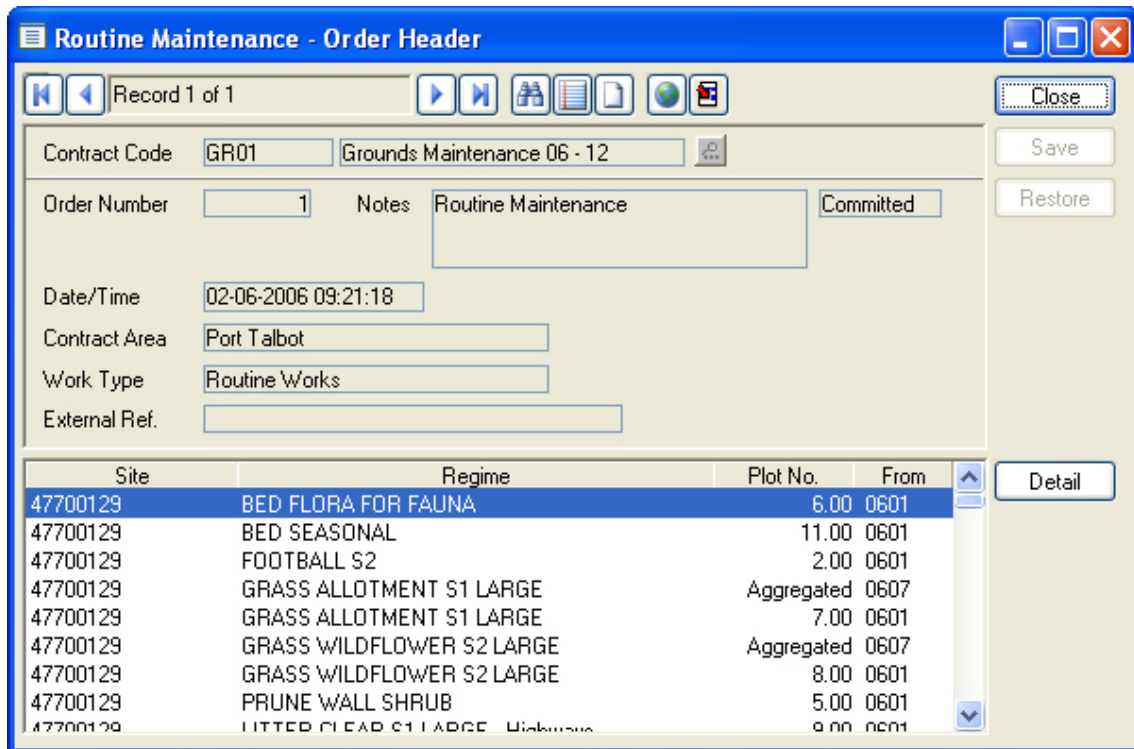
Routine Maintenance - Order Header

Record 1 of 1

Close

Save

Restore

Contract Code GR01 Grounds Maintenance 06 - 12

Order Number 1 Notes Routine Maintenance Committed

Date/Time 02-06-2006 09:21:18

Contract Area Port Talbot

Work Type Routine Works

External Ref.

| Site | Regime | Plot No. | From |
|---|---|---|---|
| 47700129 | BED FLORA FOR FAUNA | 6.00 | 0601 |
| 47700129 | BED SEASONAL | 11.00 | 0601 |
| 47700129 | FOOTBALL S2 | 2.00 | 0601 |
| 47700129 | GRASS ALLOTMENT S1 LARGE | Aggregated | 0607 |
| 47700129 | GRASS ALLOTMENT S1 LARGE | 7.00 | 0601 |
| 47700129 | GRASS WILDFLOWER S2 LARGE | Aggregated | 0607 |
| 47700129 | GRASS WILDFLOWER S2 LARGE | 8.00 | 0601 |
| 47700129 | PRUNE WALL SHRUB | 5.00 | 0601 |
| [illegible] | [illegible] | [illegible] | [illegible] |

Detail